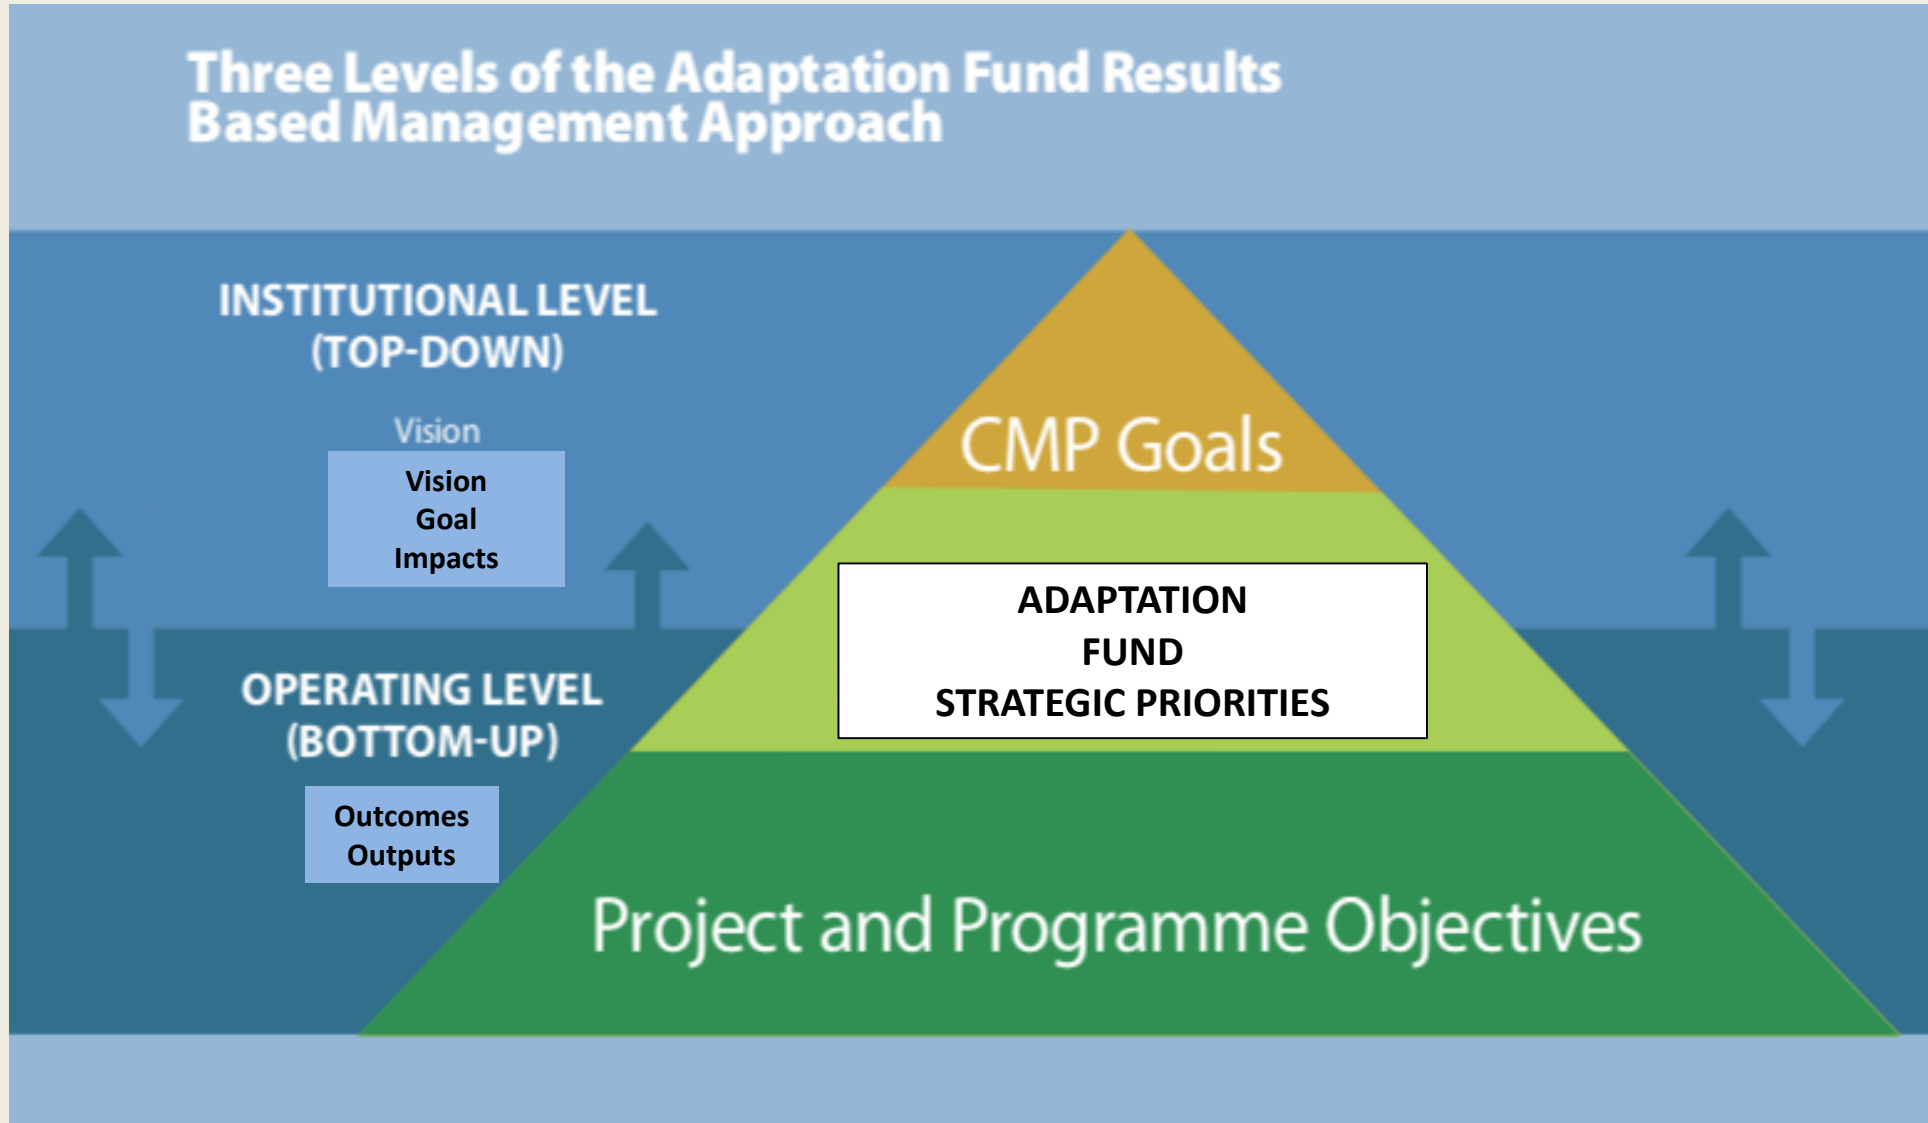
Three Levels of the Adaptation Fund Results Based Management Approach

INSTITUTIONAL LEVEL (TOP-DOWN)

Vision

Vision
Goal
Impacts

OPERATING LEVEL (BOTTOM-UP)

Outcomes
Outputs

CMP Goals

ADAPTATION
FUND
STRATEGIC PRIORITIES

Project and Programme Objectives